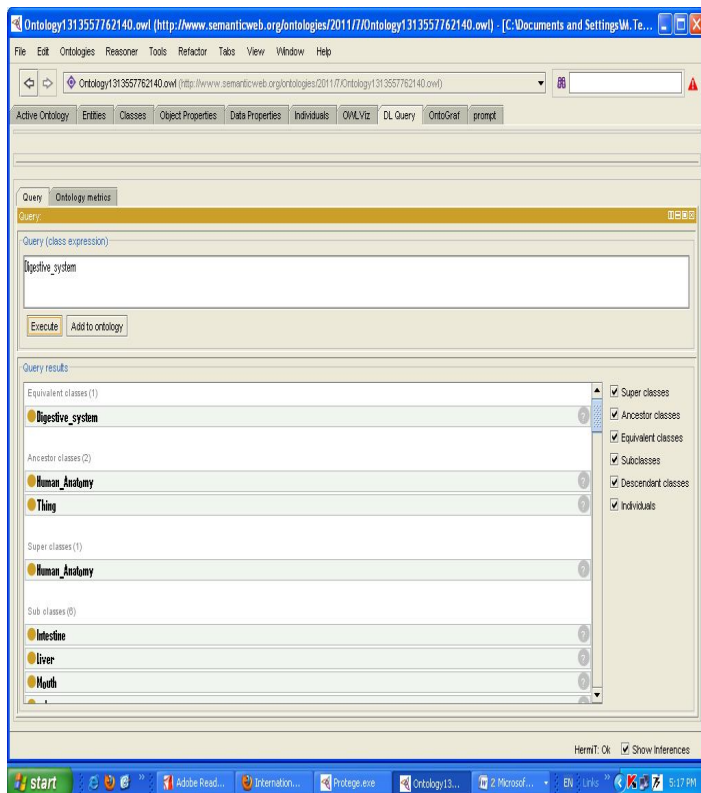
Ontology1313557762140.owl (http://www.semanticweb.org/ontologies/2011/7/Ontology1313557762140.owl) - [C:\Documents and Settings\M.Te...

File Edit Ontologies Reasoner Tools Refactor Tabs View Window Help

Ontology1313557762140.owl (http://www.semanticweb.org/ontologies/2011/7/Ontology1313557762140.owl)

Active Ontology | Entities | Classes | Object Properties | Data Properties | Individuals | OWLViz | DL Query | OntoGraf | prompt

Query | Ontology metrics

Query:

Query (class expression)

Digestive_system

Execute | Add to ontology

Query results

Equivalent classes (1)

Digestive_system

Ancestor classes (2)

Human_Anatomy

Thing

Super classes (1)

Human_Anatomy

Sub classes (6)

Intestine

liver

Mouth

☑ Super classes
☑ Ancestor classes
☑ Equivalent classes
☑ Subclasses
☑ Descendant classes
☑ Individuals

HermiT: Ok ☑ Show Inferences

start | Adobe Read... | Internation... | Protege.exe | Ontology13... | 2 Microsof... | EN | Links | 5:17 PM